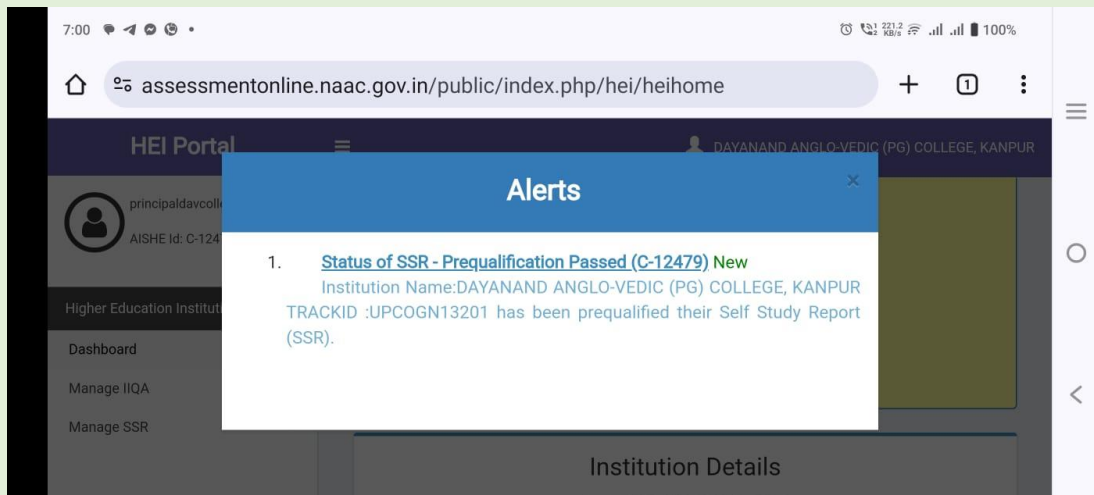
7:00

221.2 KB/s 100%

assessmentonline.naac.gov.in/public/index.php/hei/heihome

1

HEI Portal

DAYANAND ANGLO-VEDIC (PG) COLLEGE, KANPUR

principaldavcoll

AISHE Id: C-124

Higher Education Instituti

Dashboard

Manage IIQA

Manage SSR

Alerts

×

1. Status of SSR - Prequalification Passed (C-12479) New

Institution Name:DAYANAND ANGLO-VEDIC (PG) COLLEGE, KANPUR TRACKID :UPCOGN13201 has been prequalified their Self Study Report (SSR).

Institution Details